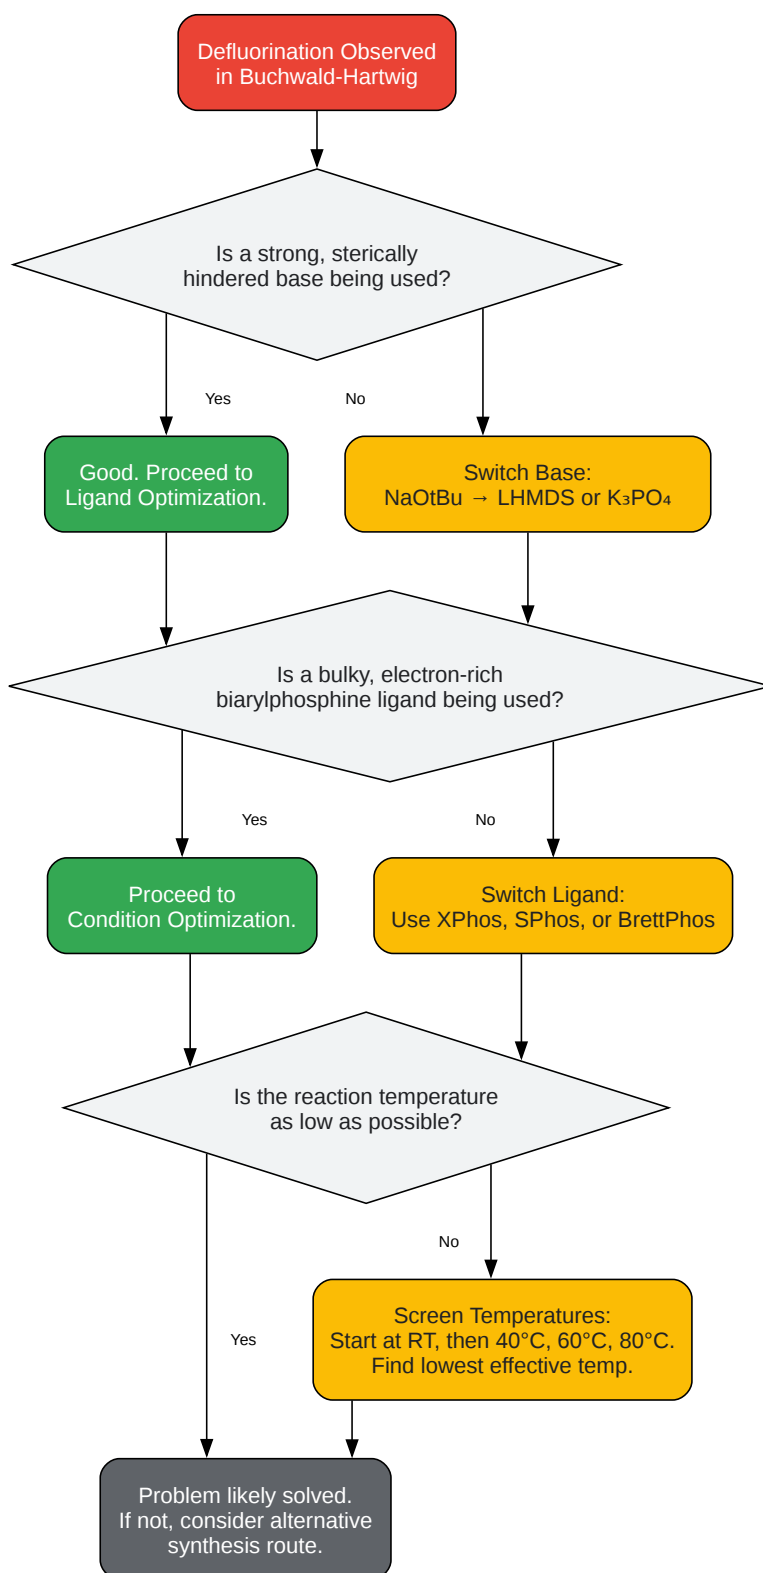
Defluorination Observed in Buchwald-Hartwig

Is a strong, sterically hindered base being used?

Yes

No

Good. Proceed to Ligand Optimization.

Switch Base: NaOtBu → LHMDS or $K_3PO_4$

Is a bulky, electron-rich biarylphosphine ligand being used?

Yes

No

Proceed to Condition Optimization.

Switch Ligand: Use XPhos, SPhos, or BrettPhos

Is the reaction temperature as low as possible?

No

Yes

Screen Temperatures: Start at RT, then 40°C, 60°C, 80°C. Find lowest effective temp.

Problem likely solved. If not, consider alternative synthesis route.